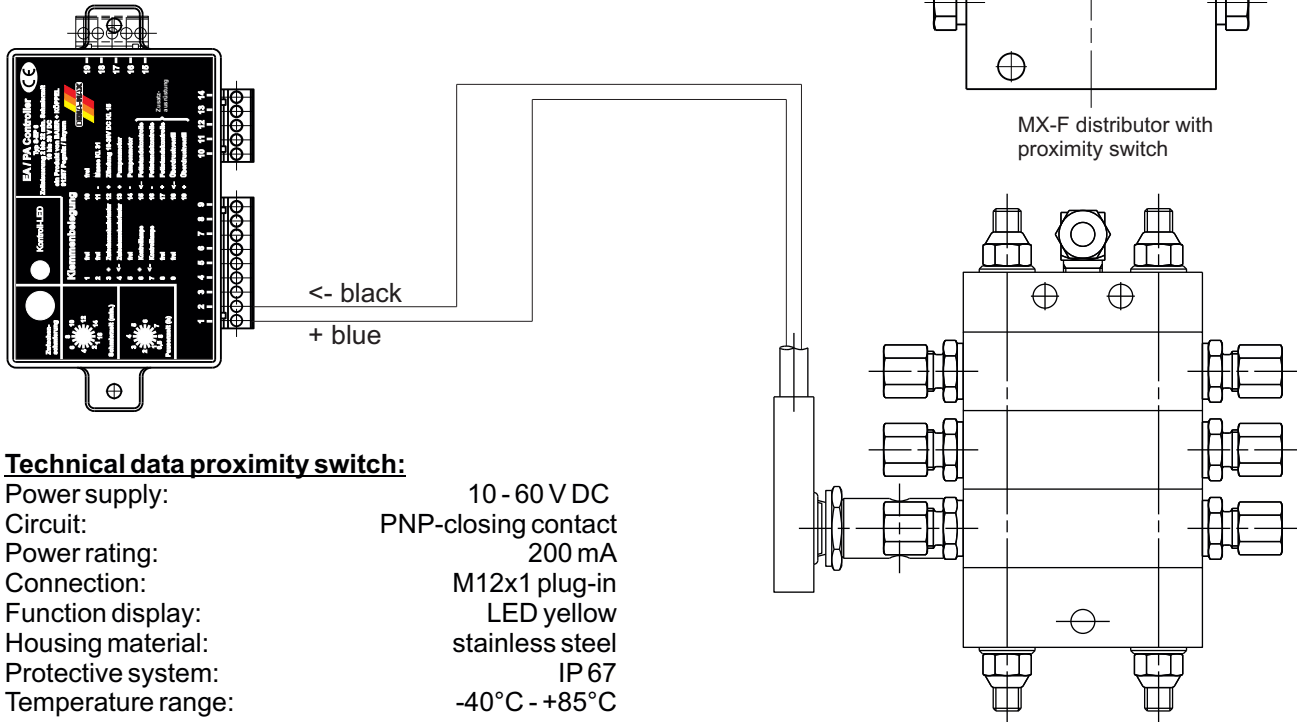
EA / PA Controller

Kontroll-LED

Klemmenbelegung

MX-F distributor with proximity switch

<- black

+ blue

**Technical data proximity switch:**

| | |
|---|---|
| Power supply: | 10 - 60 V DC |
| Circuit: | PNP-closing contact |
| Power rating: | 200 mA |
| Connection: | M12x1 plug-in |
| Function display: | LED yellow |
| Housing material: | stainless steel |
| Protective system: | IP 67 |
| Temperature range: | -40°C - +85°C |